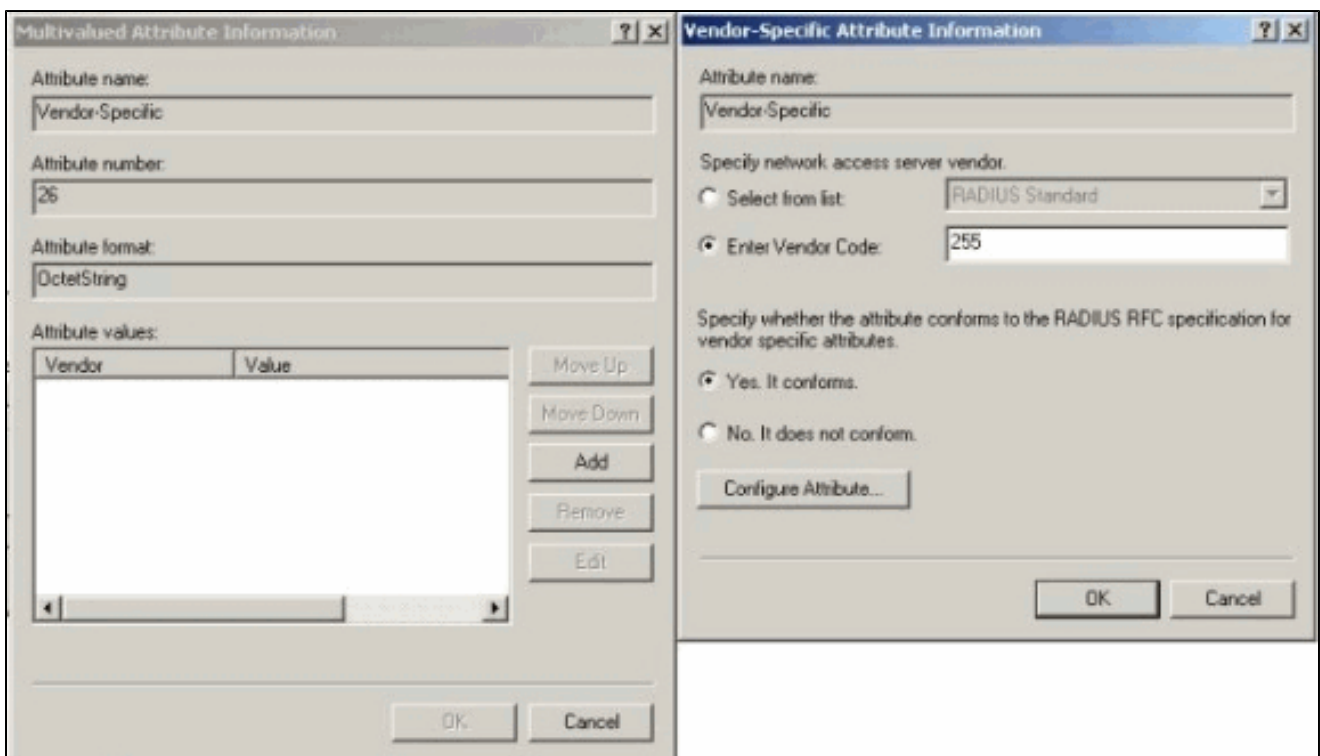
Multivalued Attribute Information

?

×

Attribute name:

Vendor-Specific

Attribute number:

26

Attribute format:

OctetString

Attribute values:

| Vendor | Value |
|---|---|

Move Up

Move Down

Add

Remove

Edit

OK

Cancel

Vendor-Specific Attribute Information

?

×

Attribute name:

Vendor-Specific

Specify network access server vendor.

Select from list:

RADIUS Standard

Enter Vendor Code:

255

Specify whether the attribute conforms to the RADIUS RFC specification for vendor specific attributes.

Yes. It conforms.

No. It does not conform.

Configure Attribute...

OK

Cancel